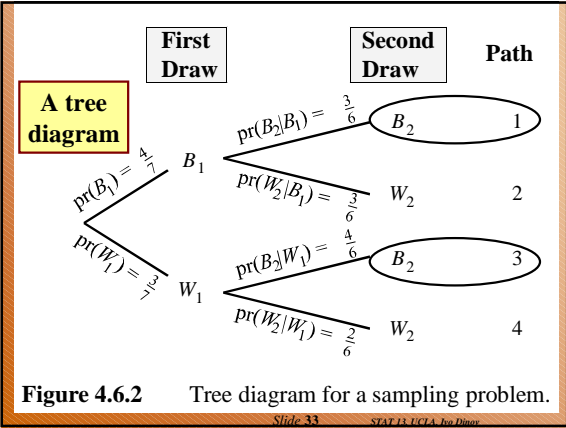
First Draw

Second Draw

Path

A tree diagram

$pr(B_1) = \frac{4}{7}$

$B_1$

$pr(W_1) = \frac{3}{7}$

$W_1$

$pr(B_2|B_1) = \frac{3}{6}$

$B_2$ 1

$pr(W_2|B_1) = \frac{3}{6}$

$W_2$ 2

$pr(B_2|W_1) = \frac{4}{6}$

$B_2$ 3

$pr(W_2|W_1) = \frac{2}{6}$

$W_2$ 4

Figure 4.6.2 Tree diagram for a sampling problem.

Slide 33 STAT 13, UCLA, Ivo Dinov